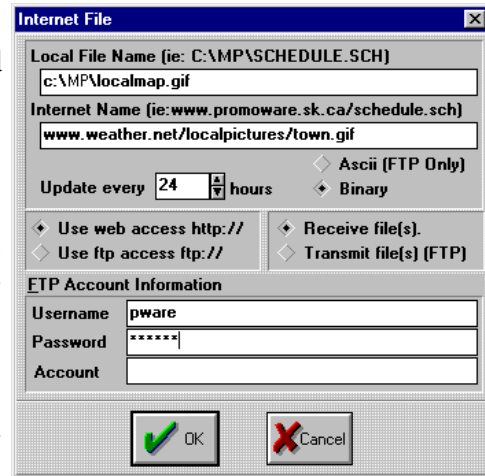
Internet File

Local File Name (ie: C:\MP\SCHEDULE.SCH)

c:\MP\localmap.gif

Internet Name (ie:www.promoware.sk.ca/schedule.sch)

www.weather.net/localpictures/town.gif

Ascii (FTP Only)

Update every 24 hours

Binary

Use web access http://

Use ftp access ftp://

Receive file(s).

Transmit file(s) (FTP)

FTP Account Information

Username pware

Password ******

Account

OK

Cancel